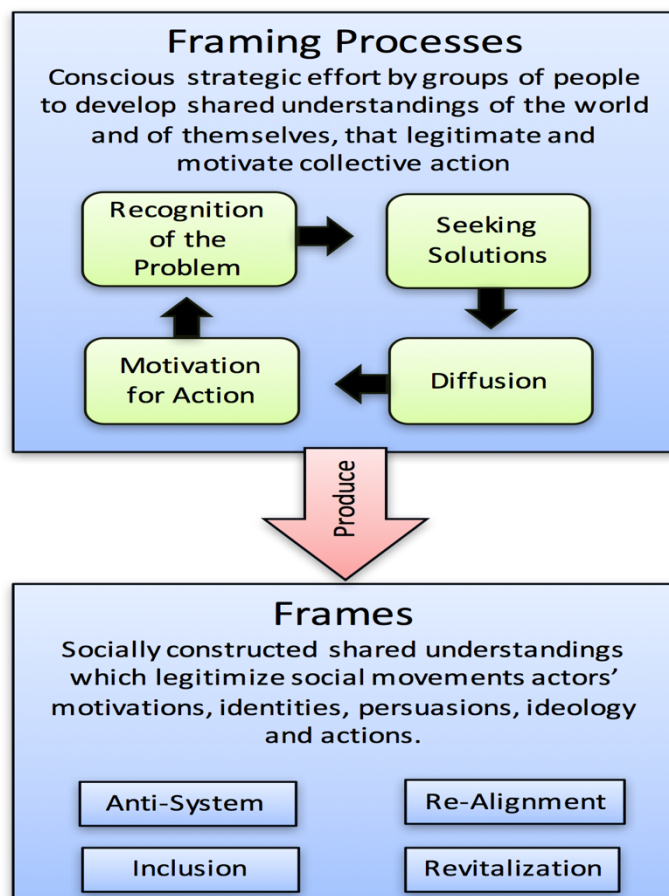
Framing Processes

Conscious strategic effort by groups of people to develop shared understandings of the world and of themselves, that legitimate and motivate collective action

Recognition of the Problem

Seeking Solutions

Diffusion

Motivation for Action

Produce

Frames

Socially constructed shared understandings which legitimize social movements actors' motivations, identities, persuasions, ideology and actions.

Anti-System

Re-Alignment

Inclusion

Revitalization